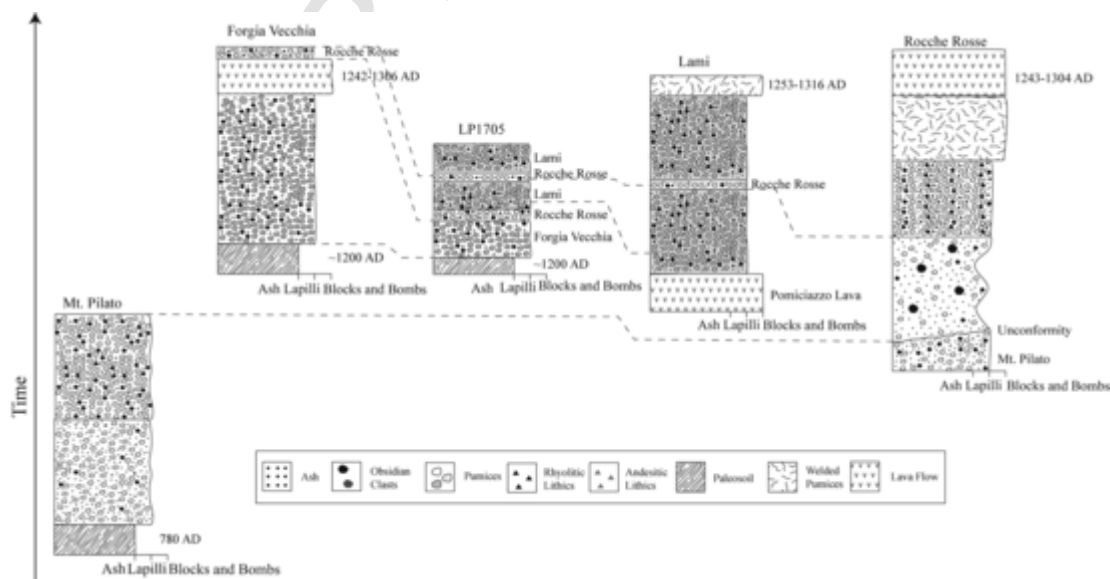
Forgia Vecchia
Rocche Rosse
1242-1306 AD
~1200 AD
Ash Lapilli Blocks and Bombs

LP1705
Lami
Rocche Rosse
Lami
Rocche Rosse
Forgia Vecchia
~1200 AD
Ash Lapilli Blocks and Bombs

Lami
1253-1316 AD
Rocche Rosse
Pomiciazzo Lava
Ash Lapilli Blocks and Bombs

Rocche Rosse
1243-1304 AD
Unconformity
Mt. Pilato
Ash Lapilli Blocks and Bombs

Mt. Pilato
780 AD
Ash Lapilli Blocks and Bombs

Time

Ash
Obsidian Clasts
Pumices
Rhyolitic Lithics
Andesitic Lithics
Paleosoil
Welded Pumices
Lava Flow